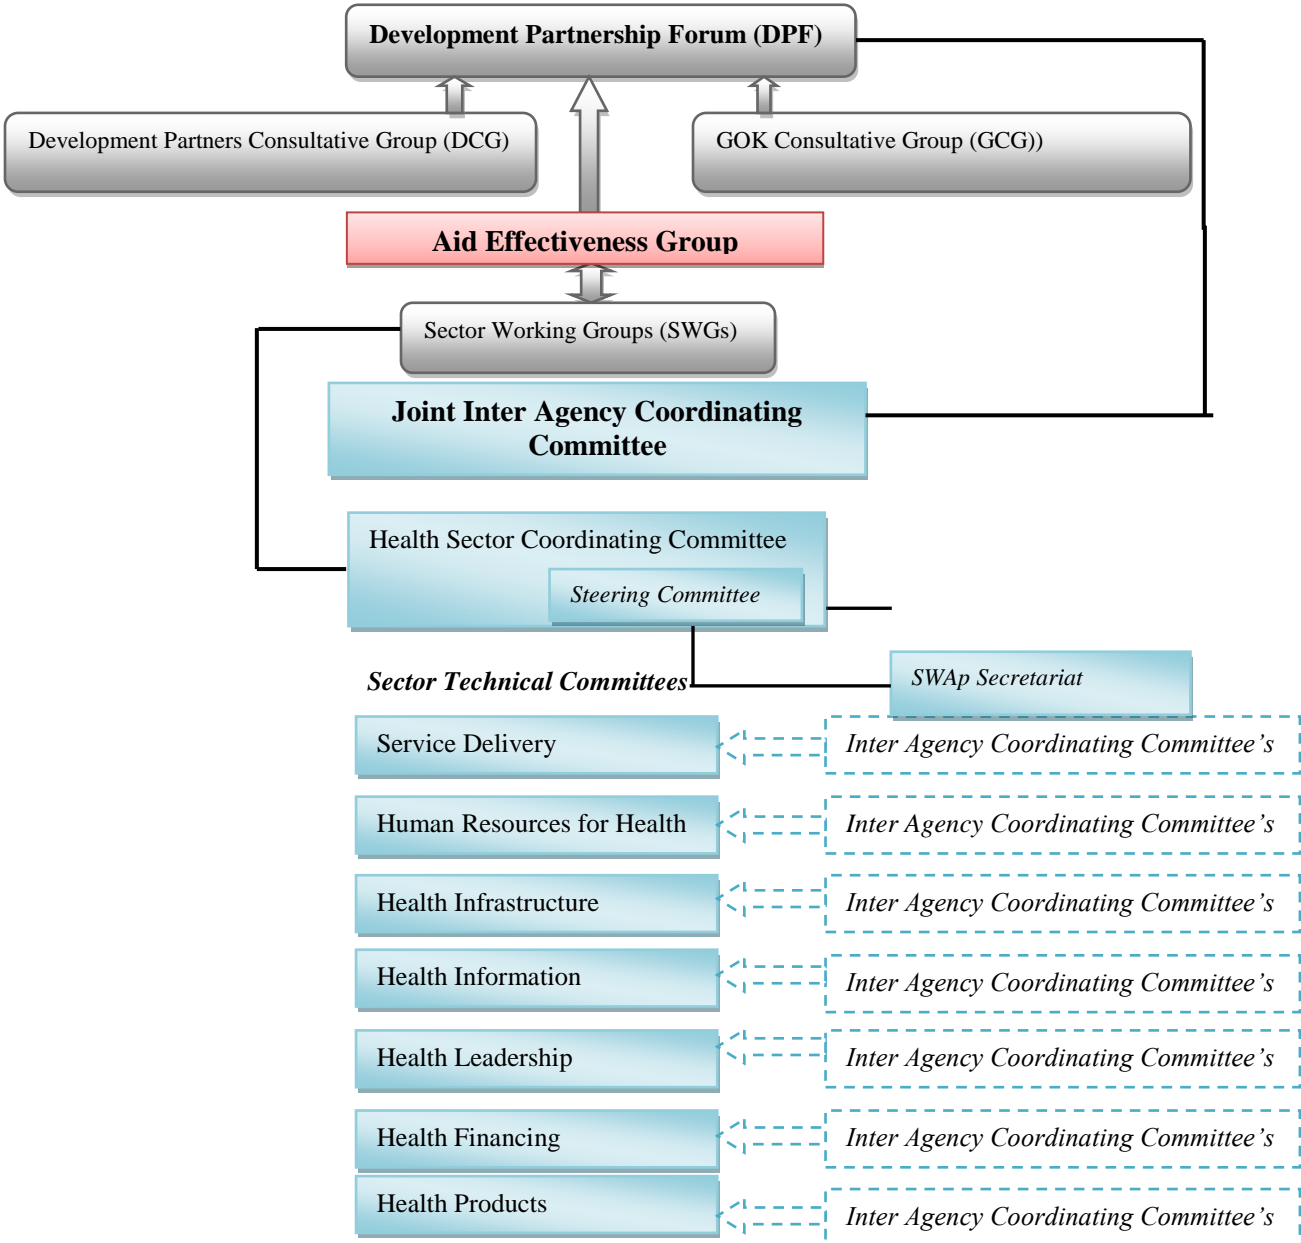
Development Partnership Forum (DPF)

Development Partners Consultative Group (DCG)

GOK Consultative Group (GCG))

Aid Effectiveness Group

Sector Working Groups (SWGs)

Joint Inter Agency Coordinating Committee

Health Sector Coordinating Committee

Steering Committee

Sector Technical Committees

SWAp Secretariat

Service Delivery

Inter Agency Coordinating Committee's

Human Resources for Health

Inter Agency Coordinating Committee's

Health Infrastructure

Inter Agency Coordinating Committee's

Health Information

Inter Agency Coordinating Committee's

Health Leadership

Inter Agency Coordinating Committee's

Health Financing

Inter Agency Coordinating Committee's

Health Products

Inter Agency Coordinating Committee's